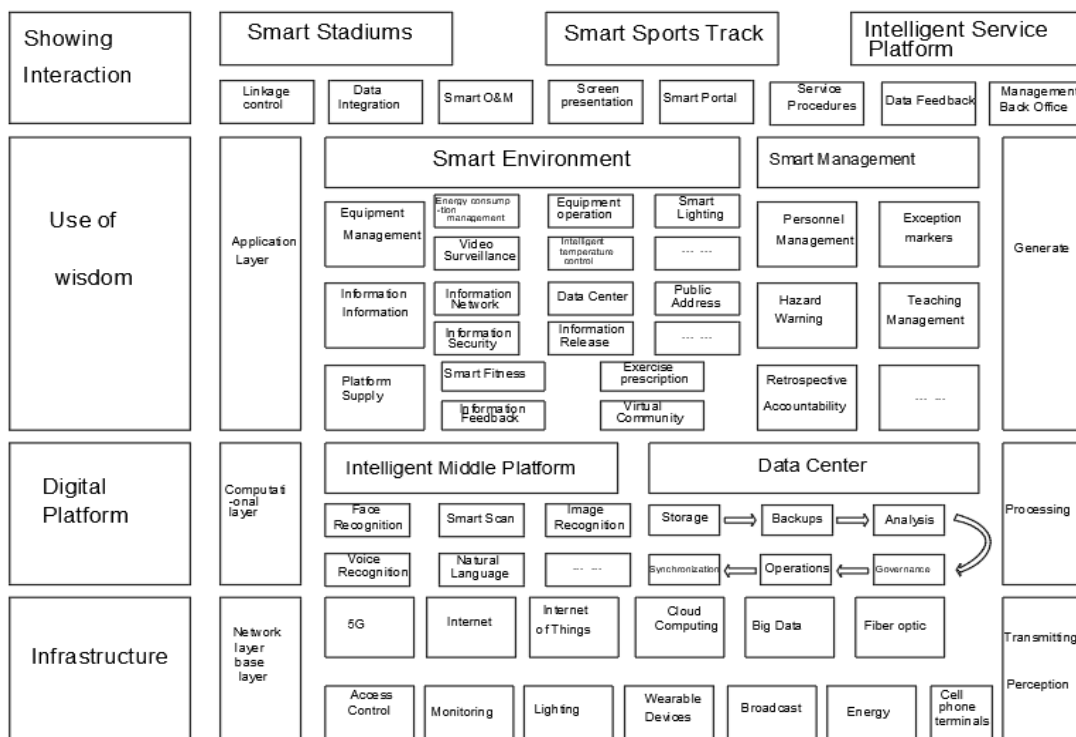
Showing Interaction

Smart Stadiums

Smart Sports Track

Intelligent Service Platform

Linkage control

Data Integration

Smart O&M

Screen presentation

Smart Portal

Service Procedures

Data Feedback

Management Back Office

Use of wisdom

Application Layer

Smart Environment

Equipment Management

Energy consumption management

Equipment operation

Smart Lighting

Video Surveillance

Intelligent temperature control

--- ---

Information Information

Information Network

Data Center

Public Address

Information Security

Information Release

--- ---

Platform Supply

Smart Fitness

Exercise prescription

Information Feedback

Virtual Community

Smart Management

Personnel Management

Exception markers

Hazard Warning

Teaching Management

Retrospective Accountability

--- ---

Generate

Digital Platform

Computational layer

Intelligent Middle Platform

Face Recognition

Smart Scan

Image Recognition

Voice Recognition

Natural Language

--- ---

Data Center

Storage

Backups

Analysis

Synchronization

Operations

Governance

Processing

Infrastructure

Network layer base layer

5G

Internet

Internet of Things

Cloud Computing

Big Data

Fiber optic

Access Control

Monitoring

Lighting

Wearable Devices

Broadcast

Energy

Cell phone terminals

Transmitting

Perception